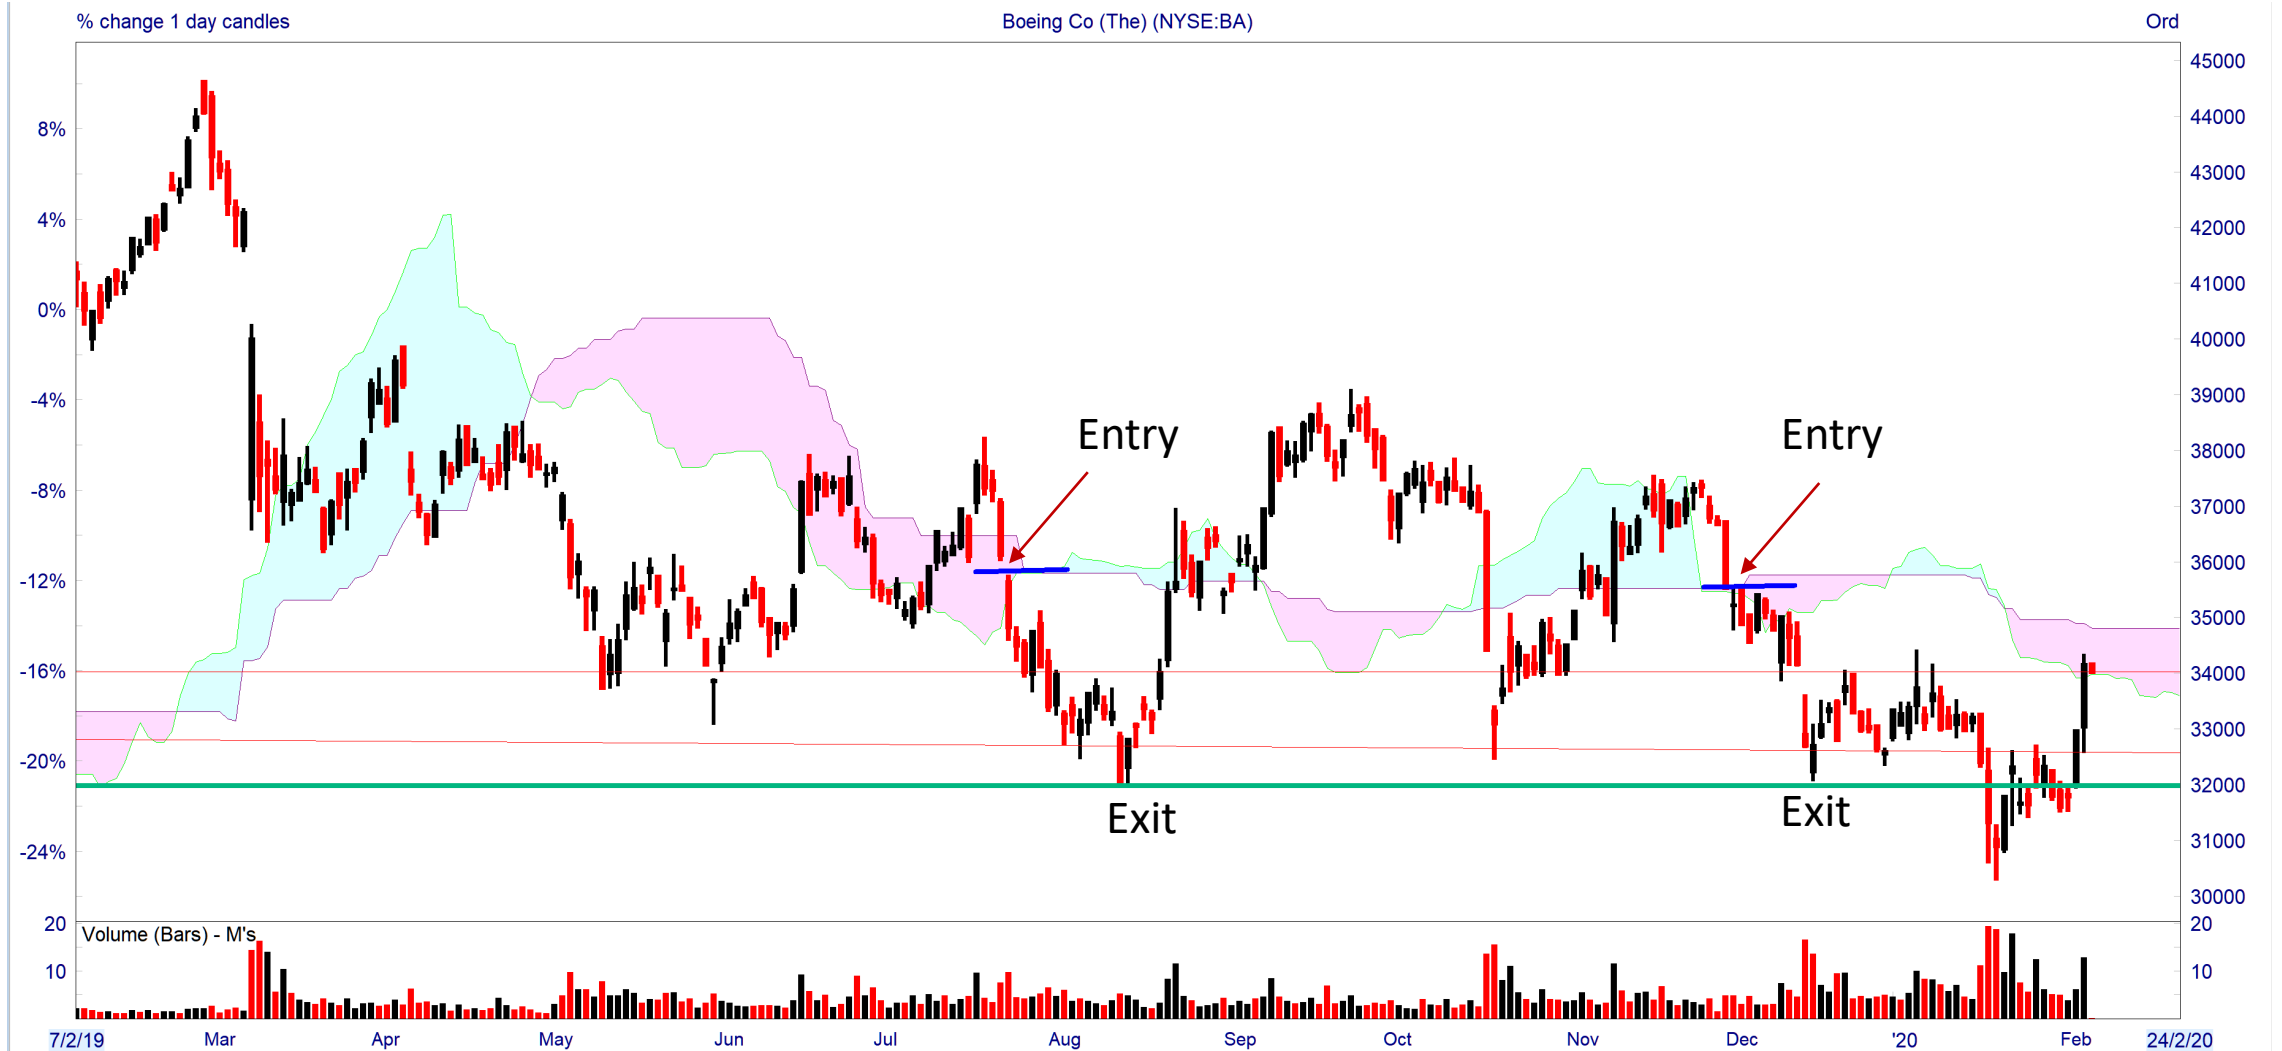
% change 1 day candles
Boeing Co (The) (NYSE:BA)
Ord

8%
4%
0%
-4%
-8%
-12%
-16%
-20%
-24%

45000
44000
43000
42000
41000
40000
39000
38000
37000
36000
35000
34000
33000
32000
31000
30000

Entry
Entry
Exit
Exit

20
10
Volume (Bars) - M's
20
10

7/2/19
Mar
Apr
May
Jun
Jul
Aug
Sep
Oct
Nov
Dec
'20
Feb
24/2/20